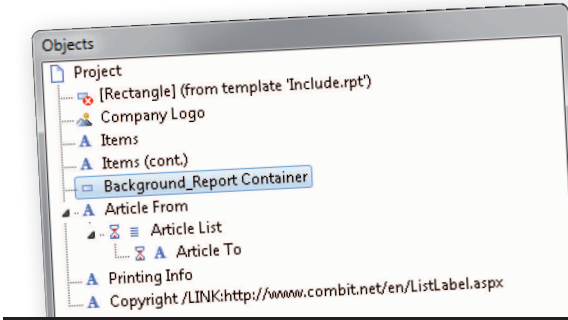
Objects

Project
[Rectangle] (from template 'Include.rpt')
Company Logo
Items
Items (cont.)
Background_Report Container
Article From
Article List
Article To
Printing Info
Copyright /LINK:http://www.combit.net/en/ListLabel.aspx